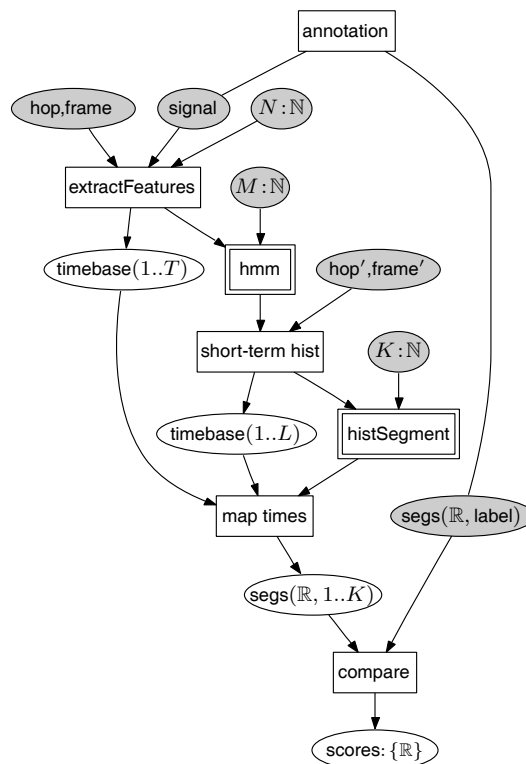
annotation

hop,frame

signal

$N:\mathbb{N}$

extractFeatures

$M:\mathbb{N}$

timebase$(1..T)$

hmm

hop$'$,frame$'$

short-term hist

$K:\mathbb{N}$

timebase$(1..L)$

histSegment

map times

segs$(\mathbb{R}$, label$)$

segs$(\mathbb{R}, 1..K)$

compare

scores: $\{\mathbb{R}\}$